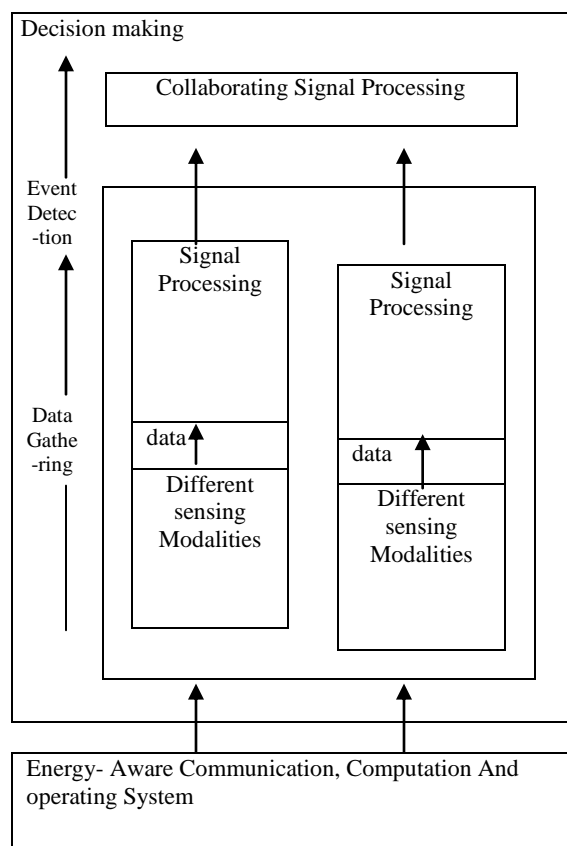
Decision making

Collaborating Signal Processing

Event Detec -tion

Data Gathe -ring

Signal Processing

data

Different sensing Modalities

Signal Processing

data

Different sensing Modalities

Energy- Aware Communication, Computation And operating System